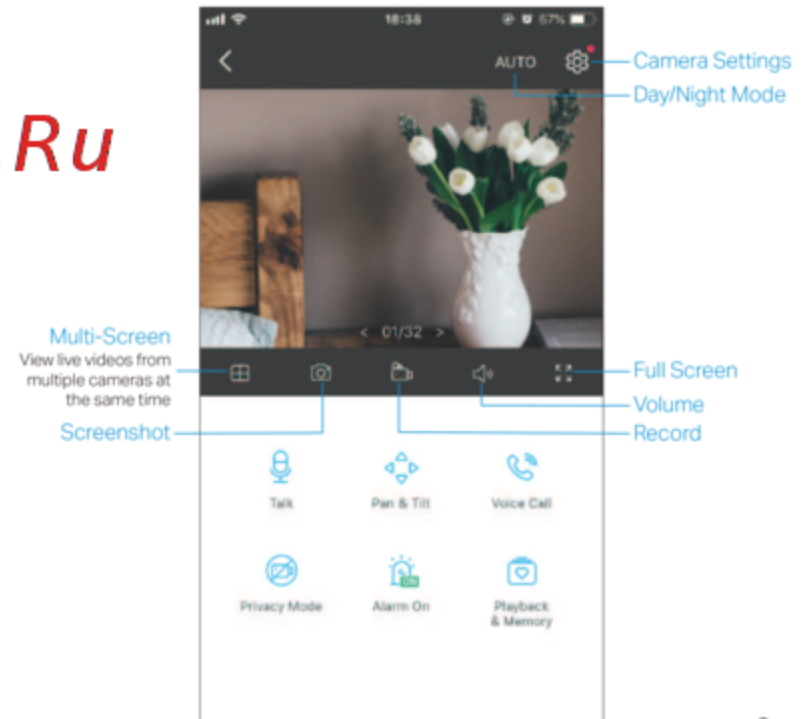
Ru

18:38 57%

AUTO

Camera Settings

Day/Night Mode

< 01/32 >

Multi-Screen
View live videos from multiple cameras at the same time

Full Screen

Volume

Screenshot

Record

Talk

Pan & Tilt

Voice Call

Privacy Mode

Alarm On

Playback & Memory